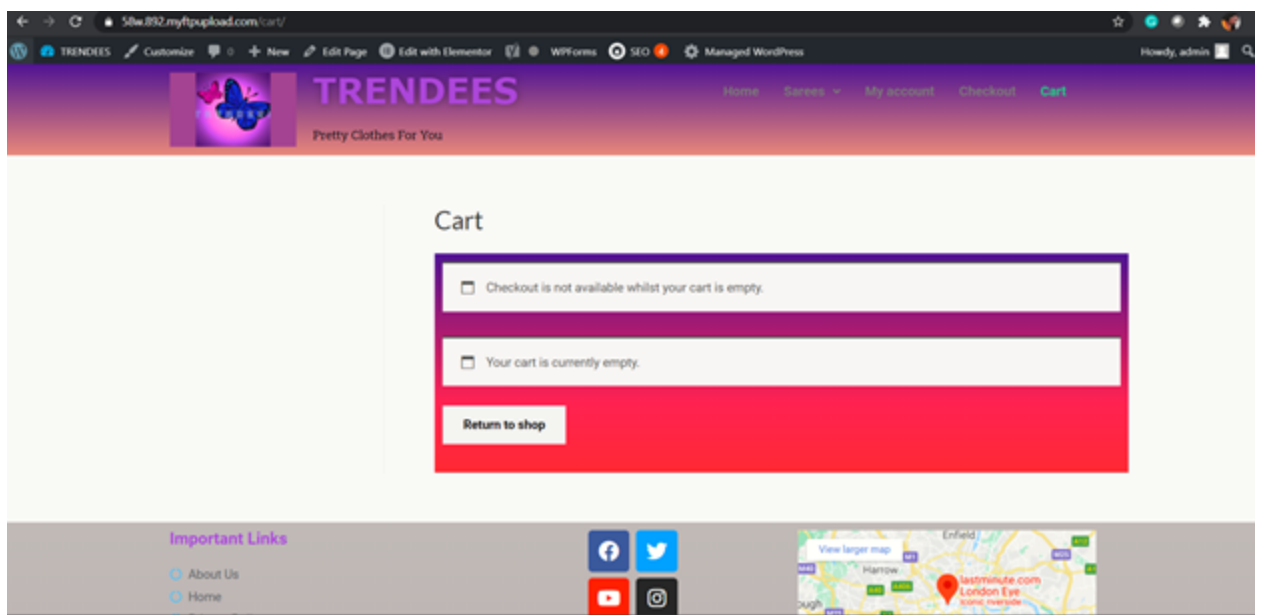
58w.892.myftpupload.com/cart/

TRENDEES Customize 0 New Edit Page Edit with Elementor WPForms SEO 4 Managed WordPress Howdy, admin

TRENDEES

Pretty Clothes For You

Home Sarees My account Checkout Cart

Cart

Checkout is not available whilst your cart is empty.

Your cart is currently empty.

Return to shop

Important Links

About Us

Home

View larger map

Enfield

Harrow

lastminute.com London Eye
Iconic riverside

ough